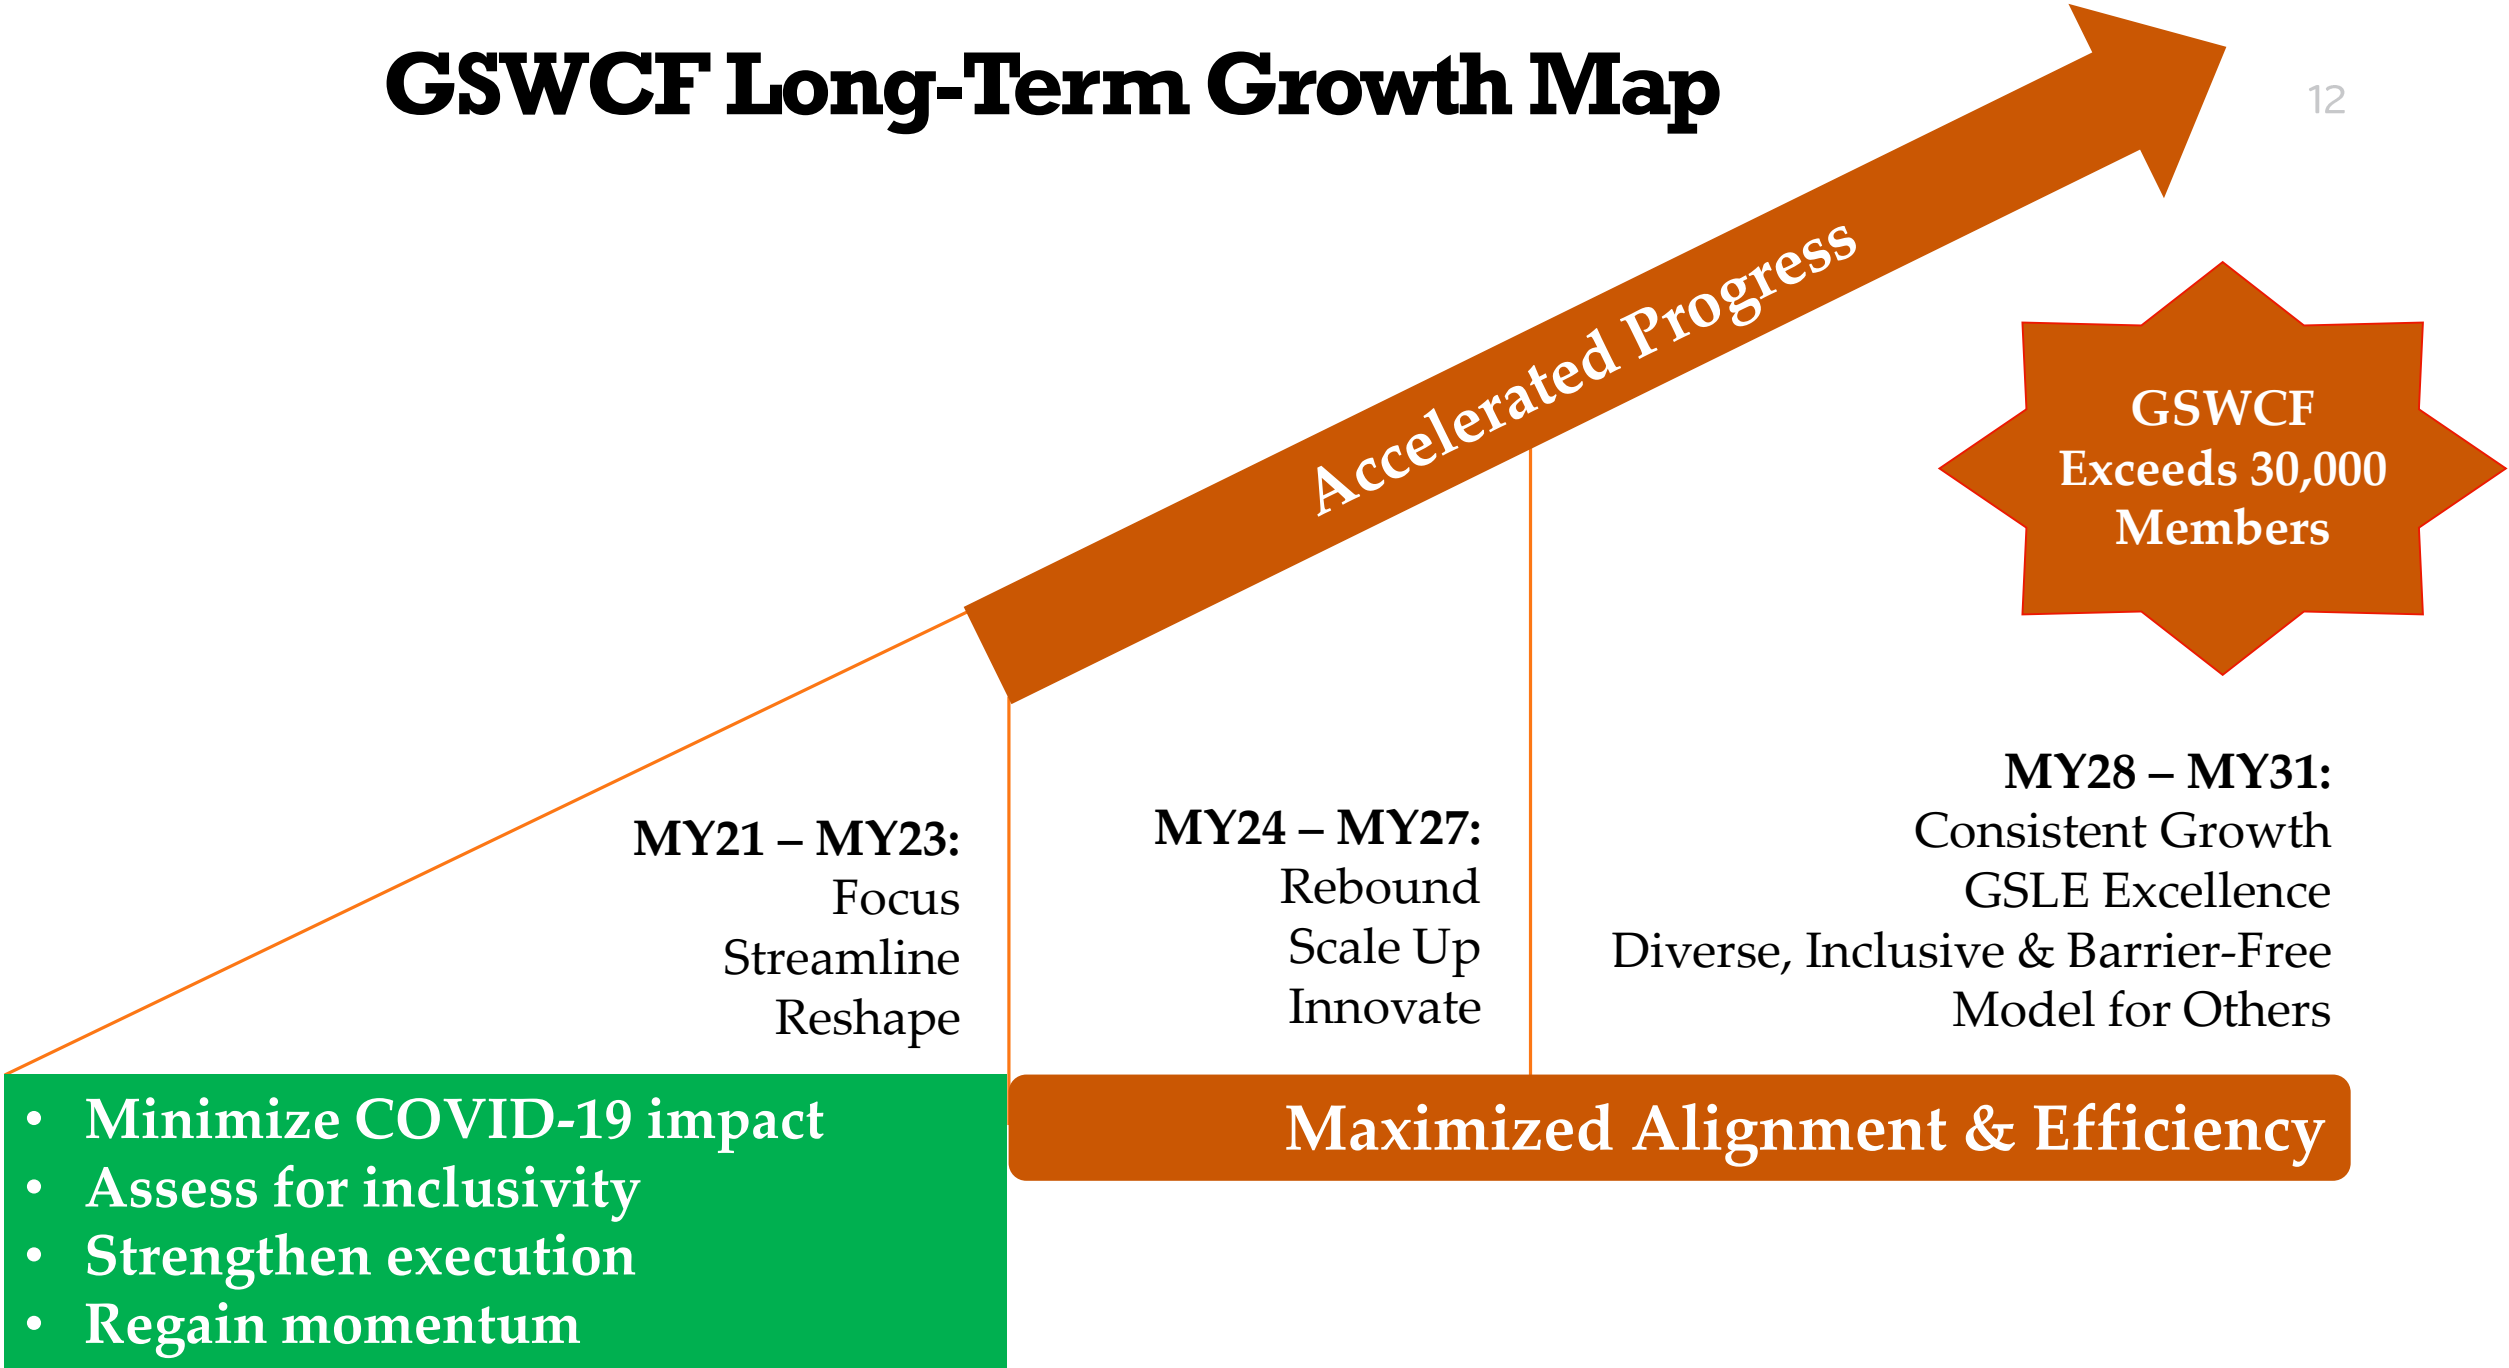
GSWCF Long-Term Growth Map

12

Accelerated Progress

GSWCF Exceeds 30,000 Members

MY21 – MY23:
Focus
Streamline
Reshape

MY24 – MY27:
Rebound
Scale Up
Innovate

MY28 – MY31:
Consistent Growth
GSLE Excellence
Diverse, Inclusive & Barrier-Free
Model for Others

- Minimize COVID-19 impact
- Assess for inclusivity
- Strengthen execution
- Regain momentum

Maximized Alignment & Efficiency